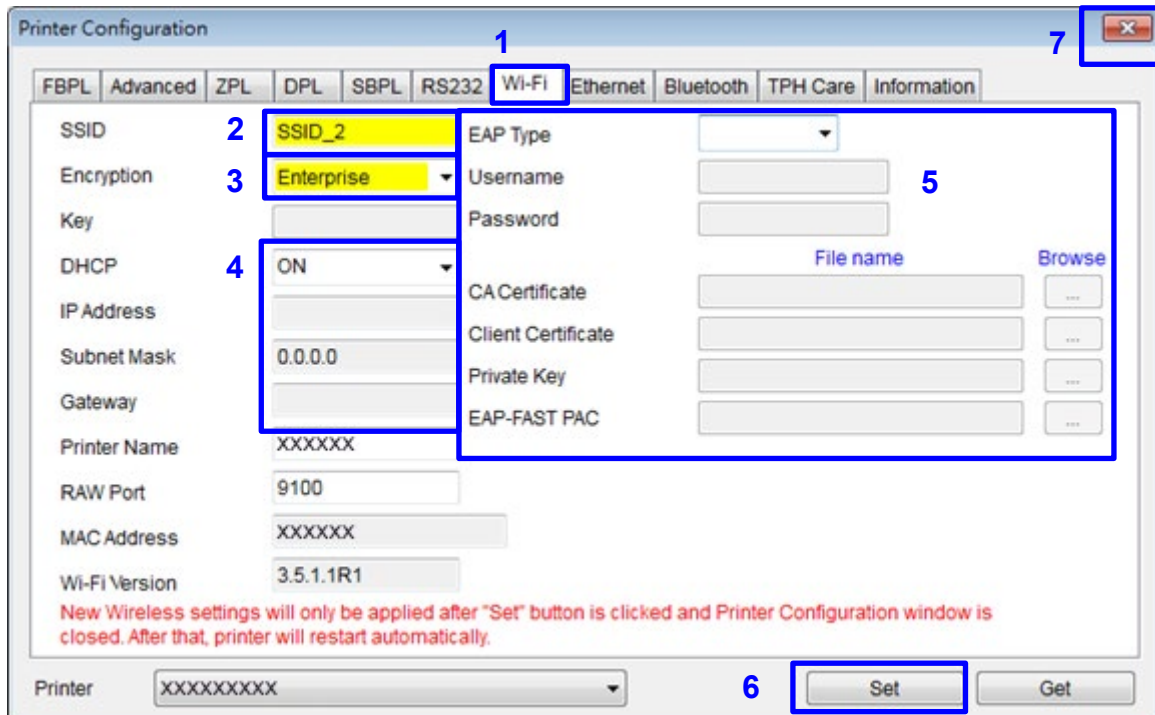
Printer Configuration

7

1

FBPL | Advanced | ZPL | DPL | SBPL | RS232 | Wi-Fi | Ethernet | Bluetooth | TPH Care | Information

SSID 2 SSID_2

Encryption 3 Enterprise

Key

DHCP 4 ON

IP Address

Subnet Mask 0.0.0.0

Gateway

Printer Name XXXXXX

RAW Port 9100

MAC Address XXXXXX

Wi-Fi Version 3.5.1.1R1

EAP Type

Username

Password

5

File name

Browse

CA Certificate ...

Client Certificate ...

Private Key ...

EAP-FAST PAC ...

New Wireless settings will only be applied after "Set" button is clicked and Printer Configuration window is closed. After that, printer will restart automatically.

Printer XXXXXXXXX

6

Set

Get